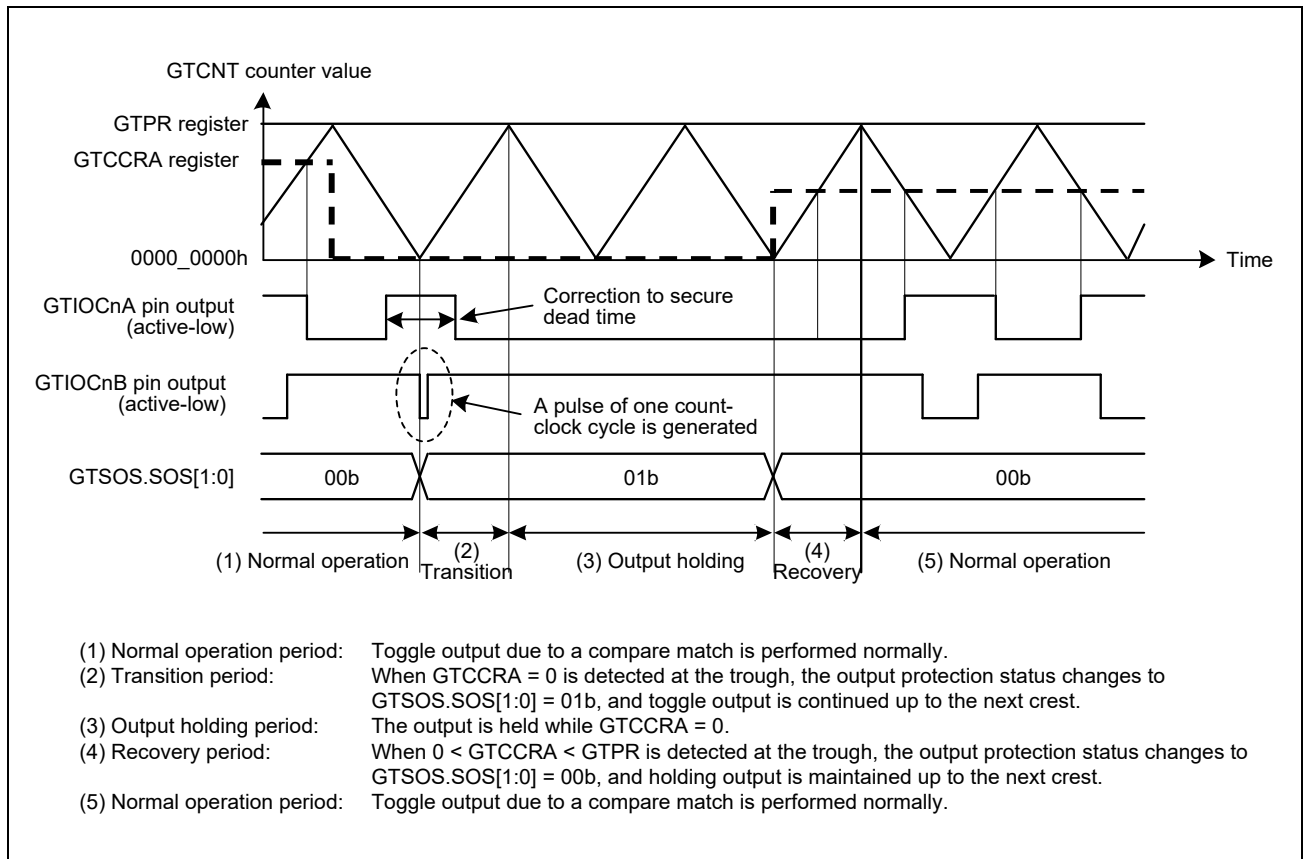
GTCNT counter value

GTPR register

GTCCRA register

0000_0000h

Time

GTIOCnA pin output (active-low)

Correction to secure dead time

GTIOCnB pin output (active-low)

A pulse of one count-clock cycle is generated

GTSOS.SOS[1:0]

00b

01b

00b

(1) Normal operation

(2) Transition

(3) Output holding

(4) Recovery

(5) Normal operation

(1) Normal operation period: Toggle output due to a compare match is performed normally.
(2) Transition period: When GTCCRA = 0 is detected at the trough, the output protection status changes to GTSOS.SOS[1:0] = 01b, and toggle output is continued up to the next crest.
(3) Output holding period: The output is held while GTCCRA = 0.
(4) Recovery period: When 0 < GTCCRA < GTPR is detected at the trough, the output protection status changes to GTSOS.SOS[1:0] = 00b, and holding output is maintained up to the next crest.
(5) Normal operation period: Toggle output due to a compare match is performed normally.